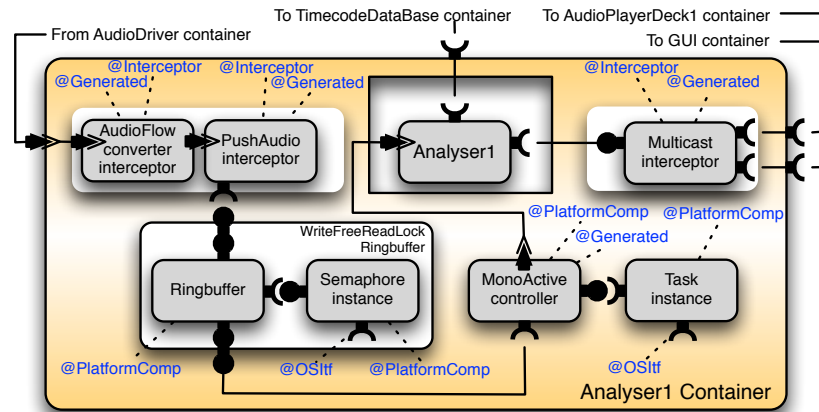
From AudioDriver container

To TimecodeDataBase container

To AudioPlayerDeck1 container

To GUI container

@Generated

@Interceptor

@Interceptor

@Generated

AudioFlow converter interceptor

PushAudio interceptor

Analyser1

@Interceptor

@Generated

Multicast interceptor

@PlatformComp

@PlatformComp

@Generated

WriteFreeReadLock Ringbuffer

Ringbuffer

Semaphore instance

MonoActive controller

Task instance

@PlatformComp

@OSItf

@PlatformComp

@OSItf

Analyser1 Container